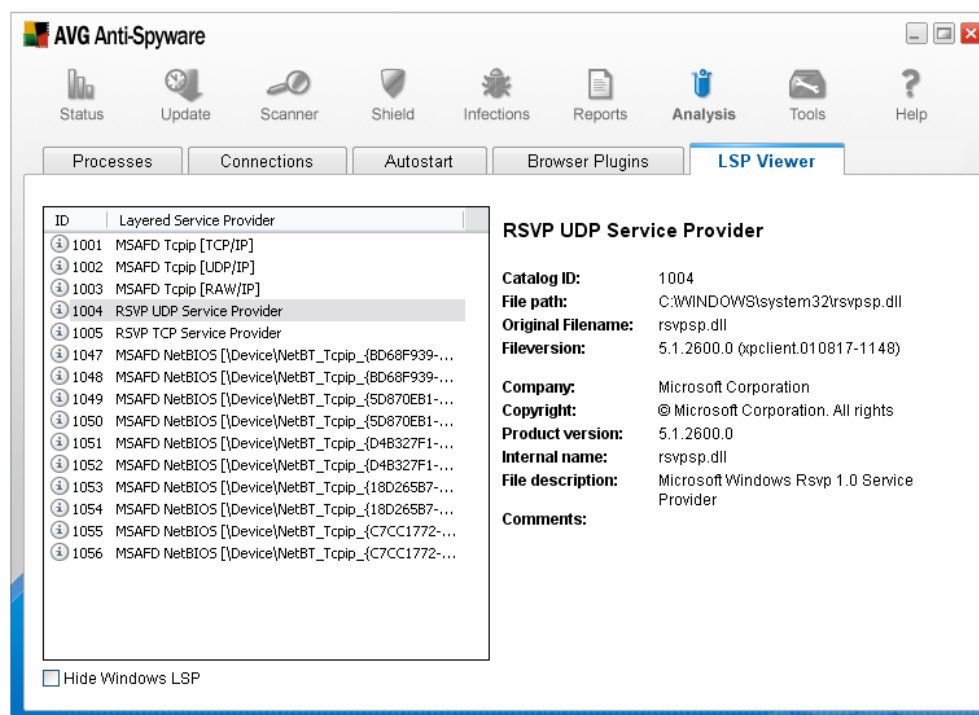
AVG Anti-Spyware

Status Update Scanner Shield Infections Reports Analysis Tools Help

Processes Connections Autostart Browser Plugins LSP Viewer

| ID | Layered Service Provider |
|---|---|
| 1001 | MSAFD Tcpip [TCP/IP] |
| 1002 | MSAFD Tcpip [UDP/IP] |
| 1003 | MSAFD Tcpip [RAW/IP] |
| 1004 | RSVP UDP Service Provider |
| 1005 | RSVP TCP Service Provider |
| 1047 | MSAFD NetBIOS [\Device\NetBT_Tcpip_{BD68F939-... |
| 1048 | MSAFD NetBIOS [\Device\NetBT_Tcpip_{BD68F939-... |
| 1049 | MSAFD NetBIOS [\Device\NetBT_Tcpip_{5D870EB1-... |
| 1050 | MSAFD NetBIOS [\Device\NetBT_Tcpip_{5D870EB1-... |
| 1051 | MSAFD NetBIOS [\Device\NetBT_Tcpip_{D4B327F1-... |
| 1052 | MSAFD NetBIOS [\Device\NetBT_Tcpip_{D4B327F1-... |
| 1053 | MSAFD NetBIOS [\Device\NetBT_Tcpip_{18D265B7-... |
| 1054 | MSAFD NetBIOS [\Device\NetBT_Tcpip_{18D265B7-... |
| 1055 | MSAFD NetBIOS [\Device\NetBT_Tcpip_{C7CC1772-... |
| 1056 | MSAFD NetBIOS [\Device\NetBT_Tcpip_{C7CC1772-... |

RSVP UDP Service Provider

Catalog ID: 1004
File path: C:\WINDOWS\system32\rsvpsp.dll
Original Filename: rsvpsp.dll
Fileversion: 5.1.2600.0 (xpclient.010817-1148)

Company: Microsoft Corporation
Copyright: © Microsoft Corporation. All rights
Product version: 5.1.2600.0
Internal name: rsvpsp.dll
File description: Microsoft Windows Rsvp 1.0 Service Provider
Comments:

Hide Windows LSP